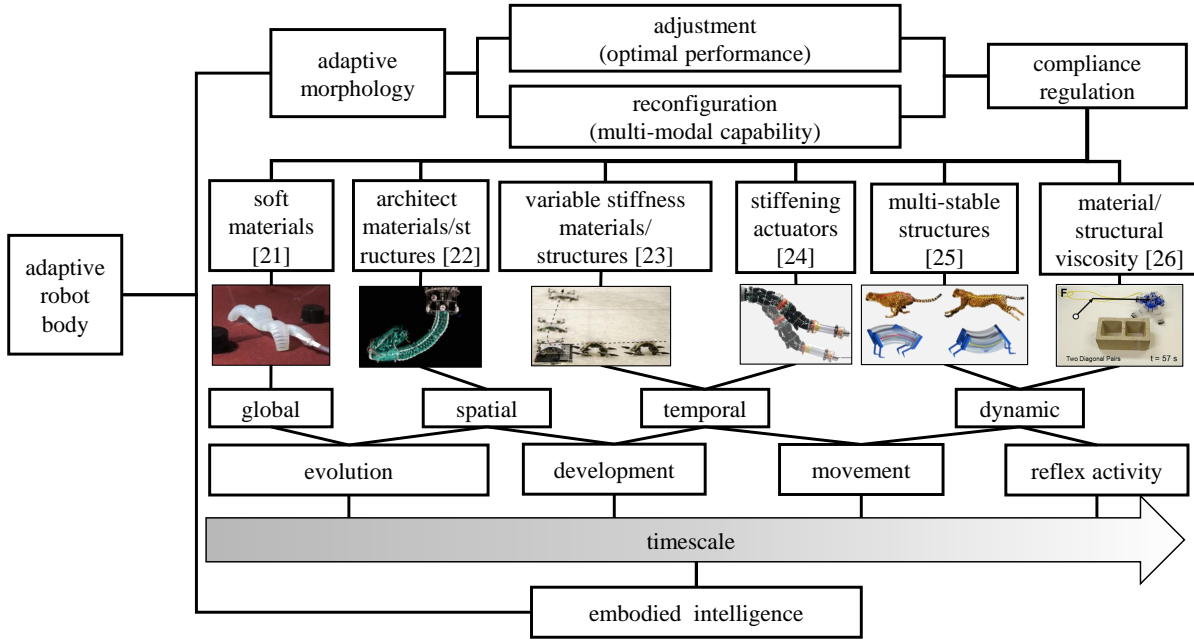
adaptive morphology

adjustment (optimal performance)

reconfiguration (multi-modal capability)

compliance regulation

adaptive robot body

soft materials [21]

architect materials/structures [22]

variable stiffness materials/ structures [23]

stiffening actuators [24]

multi-stable structures [25]

material/ structural viscosity [26]

F

Two Diagonal Pairs    t = 57 s

global

spatial

temporal

dynamic

evolution

development

movement

reflex activity

timescale

embodied intelligence